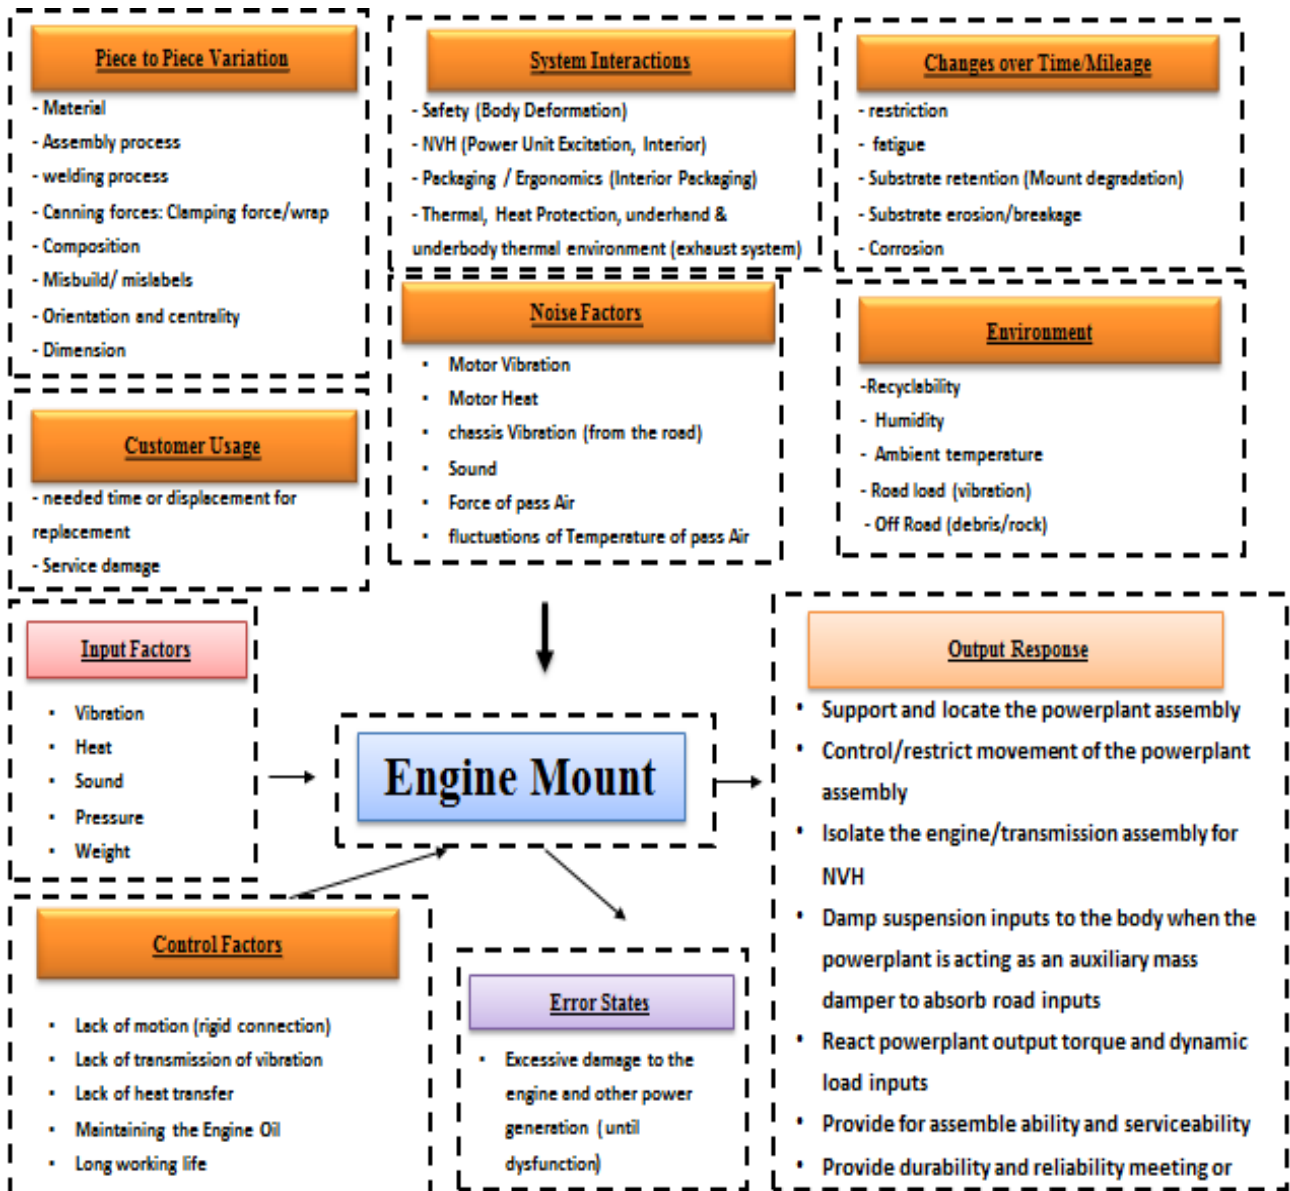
Piece to Piece Variation

- Material
- Assembly process
- welding process
- Canning forces: Clamping force/wrap
- Composition
- Misbuild/ mislabels
- Orientation and centrality
- Dimension

System Interactions

- Safety (Body Deformation)
- NVH (Power Unit Excitation, Interior)
- Packaging / Ergonomics (Interior Packaging)
- Thermal, Heat Protection, underhand & underbody thermal environment (exhaust system)

Changes over Time/Mileage

- restriction
- fatigue
- Substrate retention (Mount degradation)
- Substrate erosion/breakage
- Corrosion

Customer Usage

- needed time or displacement for replacement
- Service damage

Noise Factors

- Motor Vibration
- Motor Heat
- chassis Vibration (from the road)
- Sound
- Force of pass Air
- fluctuations of Temperature of pass Air

Environment

-Recyclability
- Humidity
- Ambient temperature
- Road load (vibration)
- Off Road (debris/rock)

Input Factors

- Vibration
- Heat
- Sound
- Pressure
- Weight

Engine Mount

Output Response

- Support and locate the powerplant assembly
- Control/restrict movement of the powerplant assembly
- Isolate the engine/transmission assembly for NVH
- Damp suspension inputs to the body when the powerplant is acting as an auxiliary mass damper to absorb road inputs
- React powerplant output torque and dynamic load inputs
- Provide for assemble ability and serviceability
- Provide durability and reliability meeting or

Control Factors

- Lack of motion (rigid connection)
- Lack of transmission of vibration
- Lack of heat transfer
- Maintaining the Engine Oil
- Long working life

Error States

- Excessive damage to the engine and other power generation (until dysfunction)